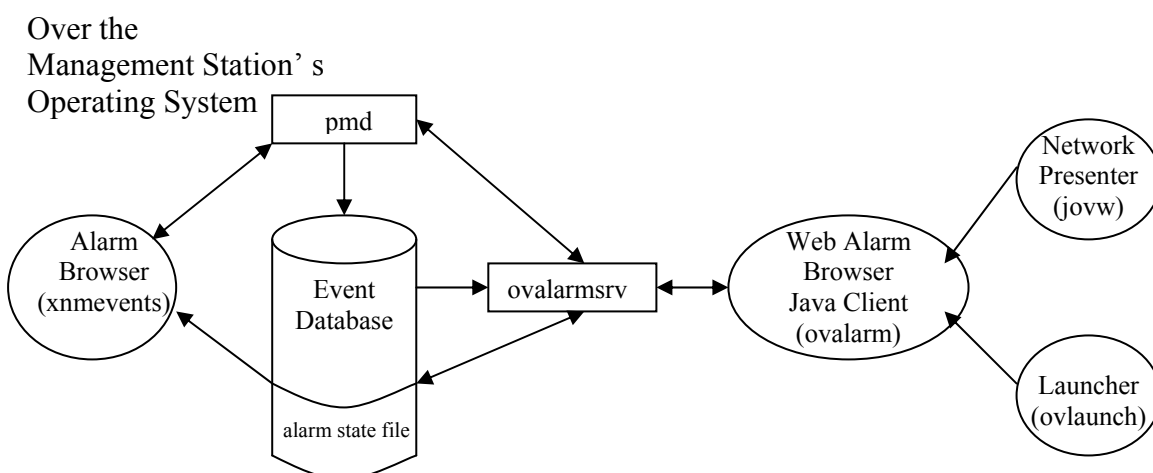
Over the Management Station' s Operating System

pmd

Alarm Browser (xnmevents)

Event Database

alarm state file

ovalarmsrv

Web Alarm Browser Java Client (ovalarm)

Network Presenter (jovw)

Launcher (ovlaunch)